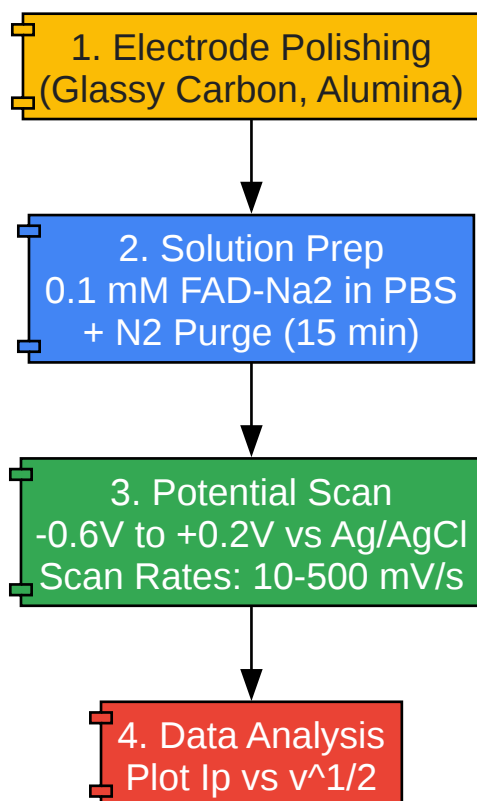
1. Electrode Polishing
(Glassy Carbon, Alumina)

2. Solution Prep
0.1 mM FAD-Na2 in PBS
+ N2 Purge (15 min)

3. Potential Scan
-0.6V to +0.2V vs Ag/AgCl
Scan Rates: 10-500 mV/s

4. Data Analysis
Plot Ip vs v^1/2